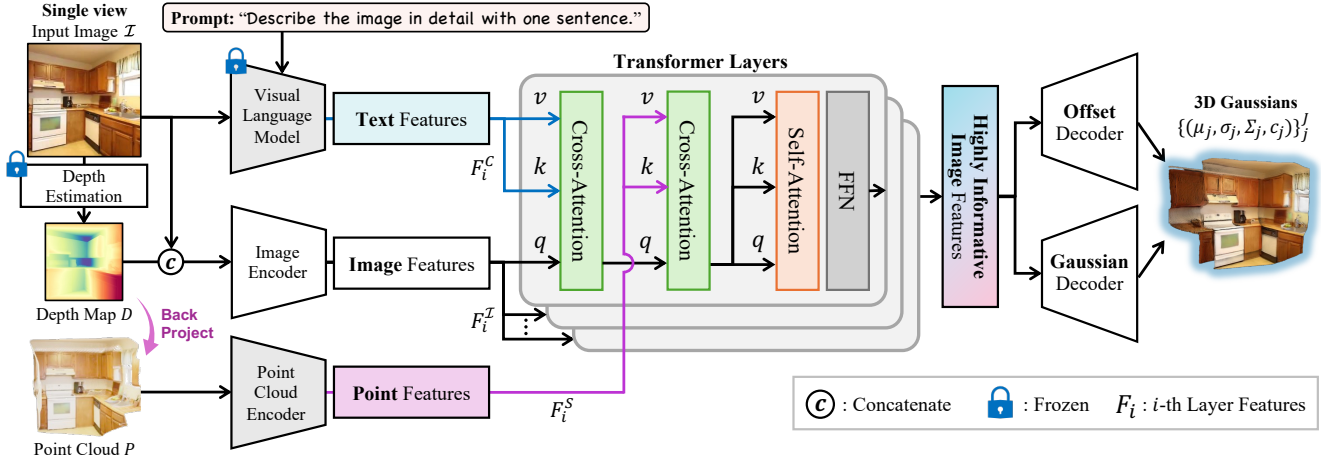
Single view
Input Image $\mathcal{I}$

Prompt: "Describe the image in detail with one sentence."

Visual Language Model

Text Features

Depth Estimation

Depth Map $D$

Back Project

Point Cloud $P$

c

Image Encoder

Image Features

Point Cloud Encoder

Point Features

$F_i^C$

$F_i^{\mathcal{I}}$

$F_i^S$

Transformer Layers

$v$
$k$
$q$
Cross-Attention

$v$
$k$
$q$
Cross-Attention

$v$
$k$
$q$
Self-Attention

FFN

Highly Informative Image Features

Offset Decoder

Gaussian Decoder

3D Gaussians
$\{(\mu_j, \sigma_j, \Sigma_j, c_j)\}_j^J$

c : Concatenate   : Frozen   $F_i$ : $i$-th Layer Features